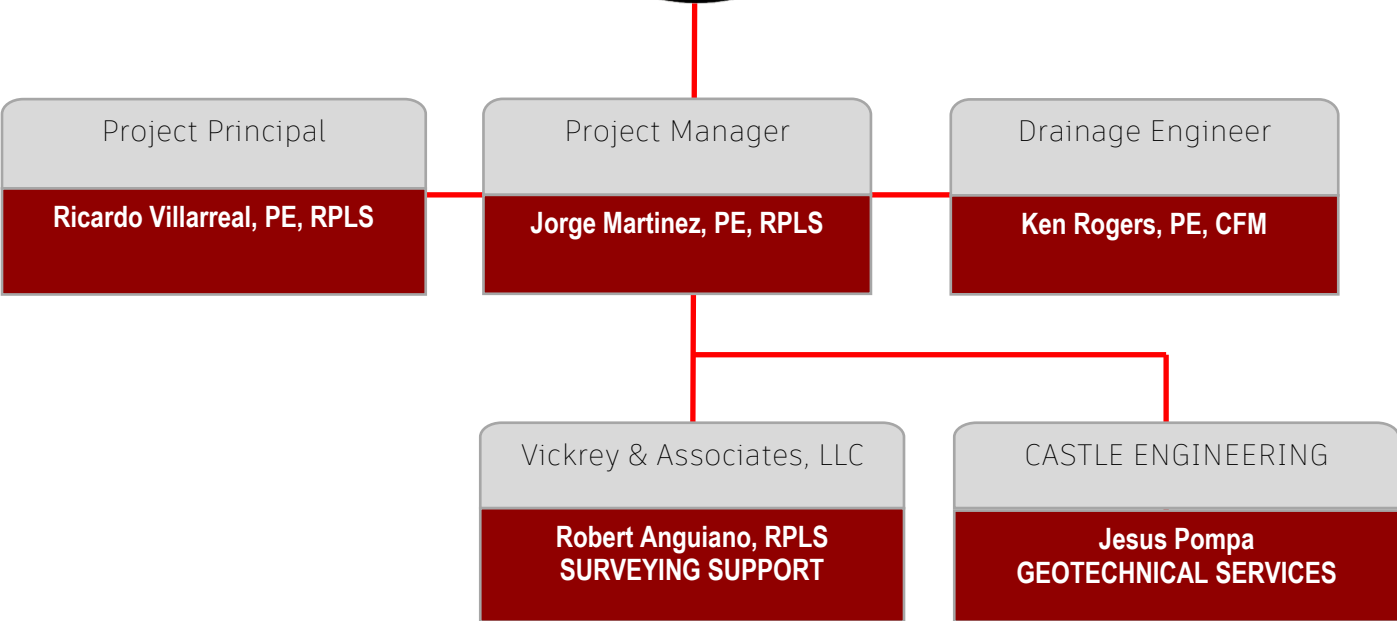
Project Principal

Ricardo Villarreal, PE, RPLS

Project Manager

Jorge Martinez, PE, RPLS

Drainage Engineer

Ken Rogers, PE, CFM

Vickrey & Associates, LLC

Robert Anguiano, RPLS
SURVEYING SUPPORT

CASTLE ENGINEERING

Jesus Pompa
GEOTECHNICAL SERVICES